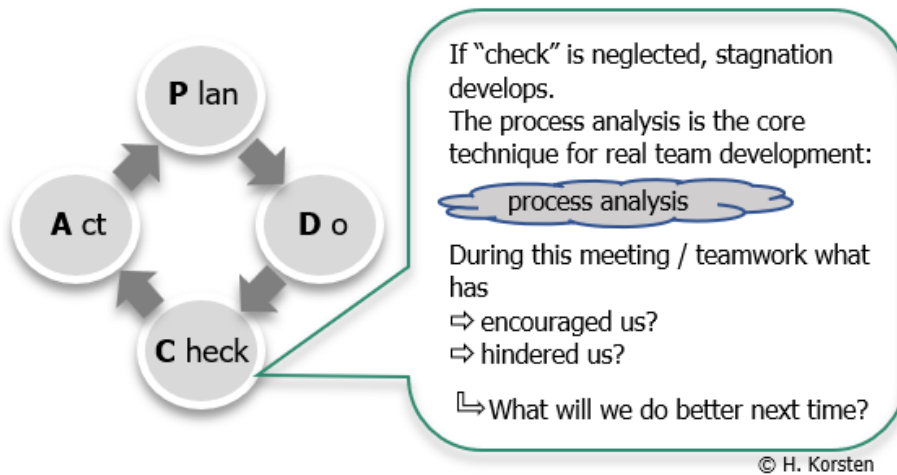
P lan

D o

C heck

A ct

If “check” is neglected, stagnation develops.
The process analysis is the core technique for real team development:

process analysis

During this meeting / teamwork what has
⇨ encouraged us?
⇨ hindered us?

↳What will we do better next time?

© H. Korsten